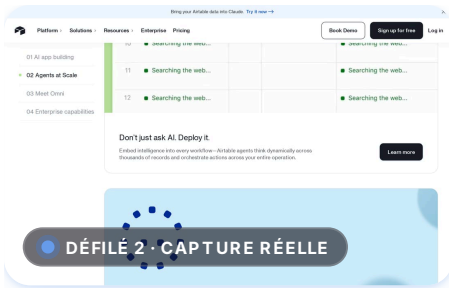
Bring your Airtable data into Claude. Try it now →

Platform Solutions Resources Enterprise Pricing

Book Demo Sign up for free Log in

01 AI app building
02 Agents at Scale
03 Meet Omni
04 Enterprise capabilities

| 10 | Searching the web... | | | Searching the web... |
|---|---|---|---|---|
| 11 | Searching the web... | | | Searching the web... |
| 12 | Searching the web... | | | Searching the web... |

Don't just ask AI. Deploy it.

Embed intelligence into every workflow—Airtable agents think dynamically across thousands of records and orchestrate actions across your entire operation.

Learn more

DÉFILÉ 2 · CAPTURE RÉELLE